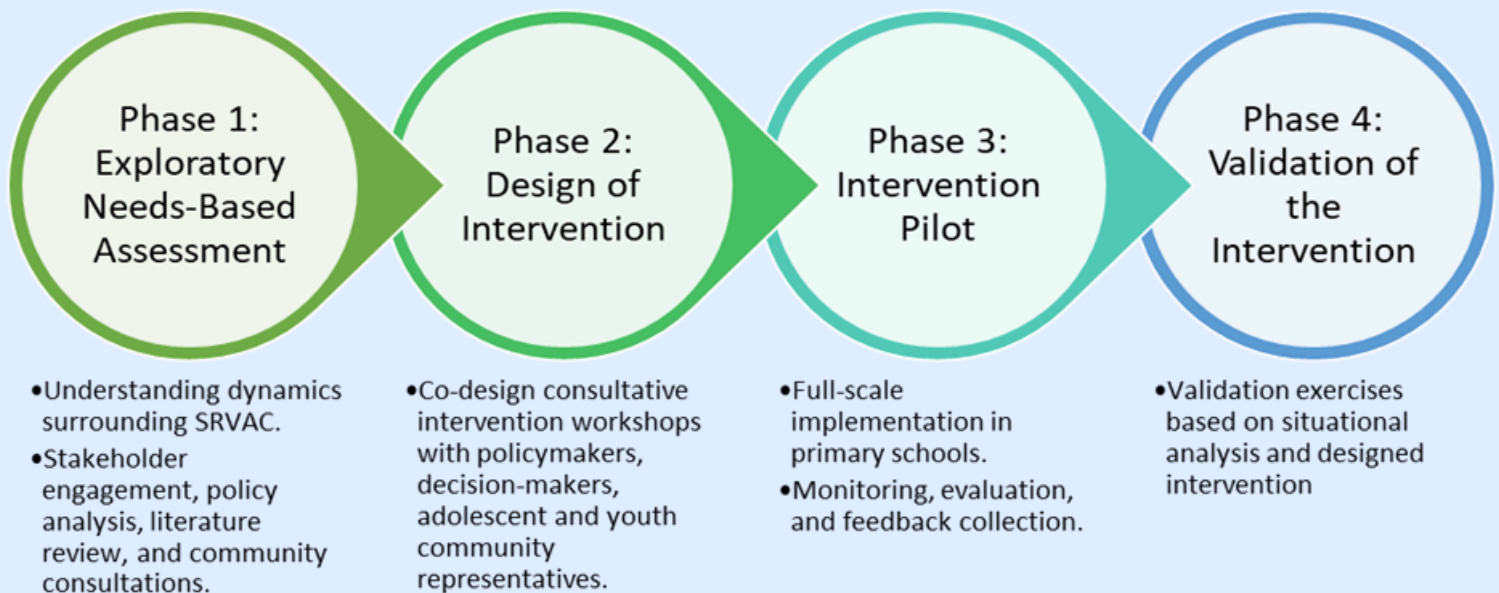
Phase 1: Exploratory Needs-Based Assessment

Phase 2: Design of Intervention

Phase 3: Intervention Pilot

Phase 4: Validation of the Intervention

•Understanding dynamics surrounding SRVAC.
•Stakeholder engagement, policy analysis, literature review, and community consultations.

•Co-design consultative intervention workshops with policymakers, decision-makers, adolescent and youth community representatives.

•Full-scale implementation in primary schools.
•Monitoring, evaluation, and feedback collection.

•Validation exercises based on situational analysis and designed intervention